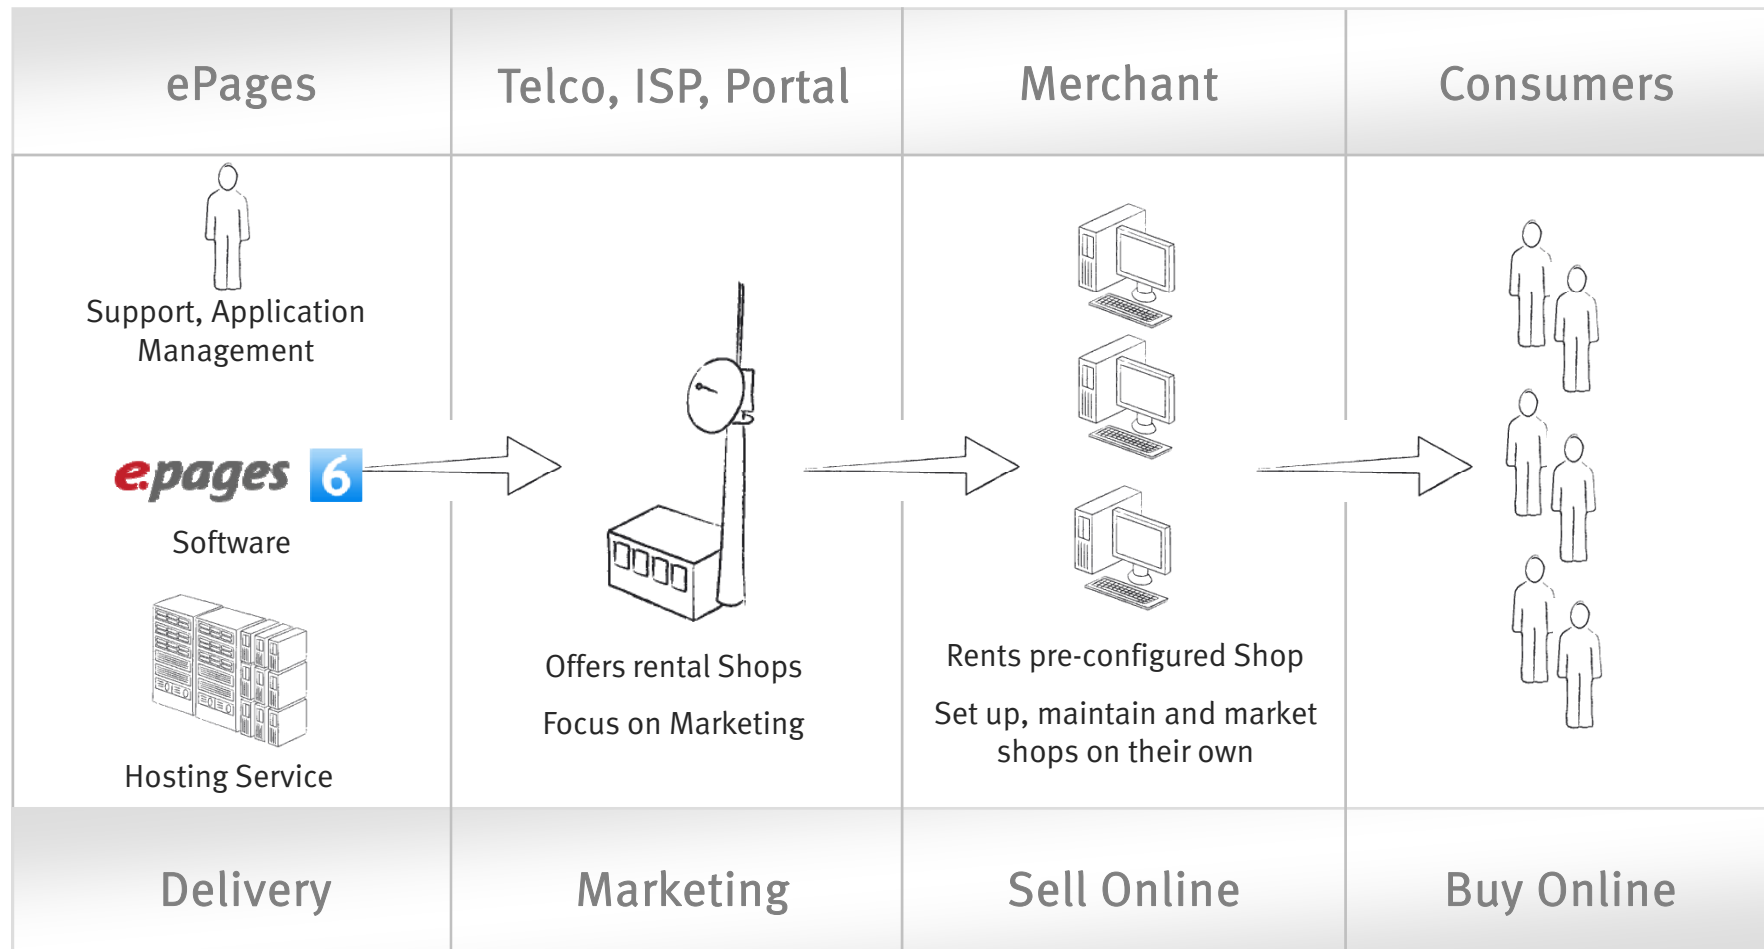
| ePages | Telco, ISP, Portal | Merchant | Consumers |
|---|---|---|---|
| Support, Application Management<br>epages 6<br>Software<br>Hosting Service | Offers rental Shops<br>Focus on Marketing | Rents pre-configured Shop<br>Set up, maintain and market shops on their own | |
| Delivery | Marketing | Sell Online | Buy Online |